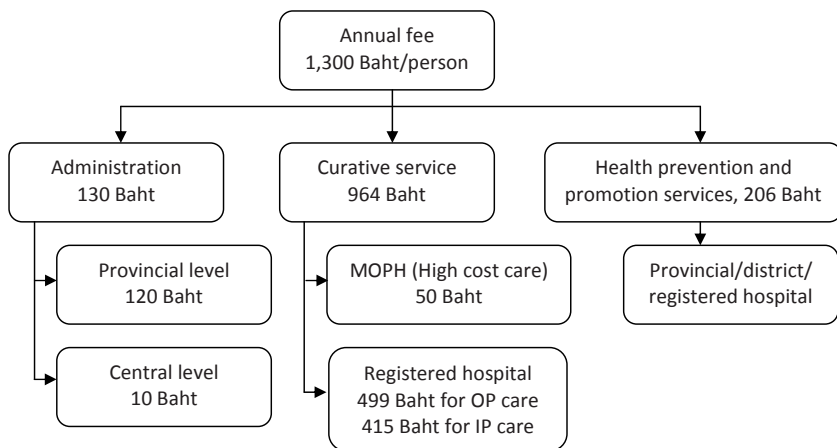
Annual fee
1,300 Baht/person

Administration
130 Baht

Provincial level
120 Baht

Central level
10 Baht

Curative service
964 Baht

MOPH (High cost care)
50 Baht

Registered hospital
499 Baht for OP care
415 Baht for IP care

Health prevention and
promotion services, 206 Baht

Provincial/district/
registered hospital